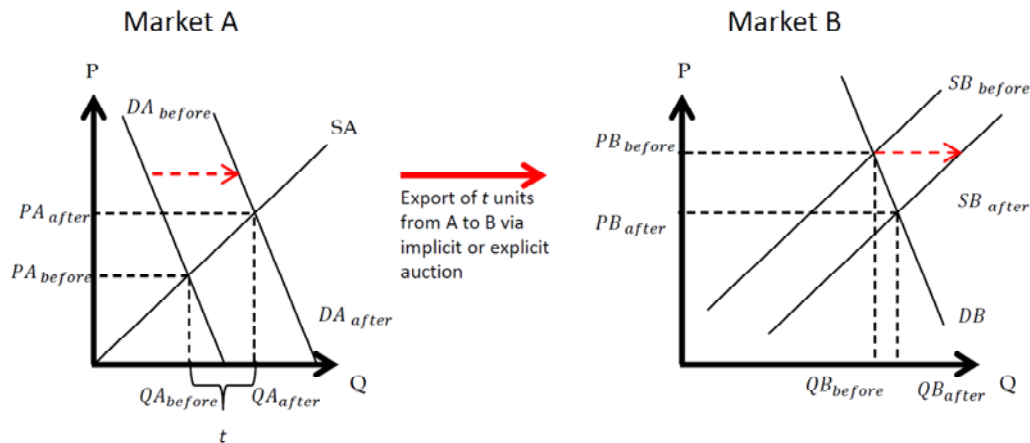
Market A

P

$DA_{before}$

SA

$PA_{after}$

$PA_{before}$

$DA_{after}$

Q

$QA_{before}$

$QA_{after}$

$t$

Export of $t$ units from A to B via implicit or explicit auction

Market B

P

$SB_{before}$

$PB_{before}$

$PB_{after}$

$SB_{after}$

$DB$

Q

$QB_{before}$

$QB_{after}$